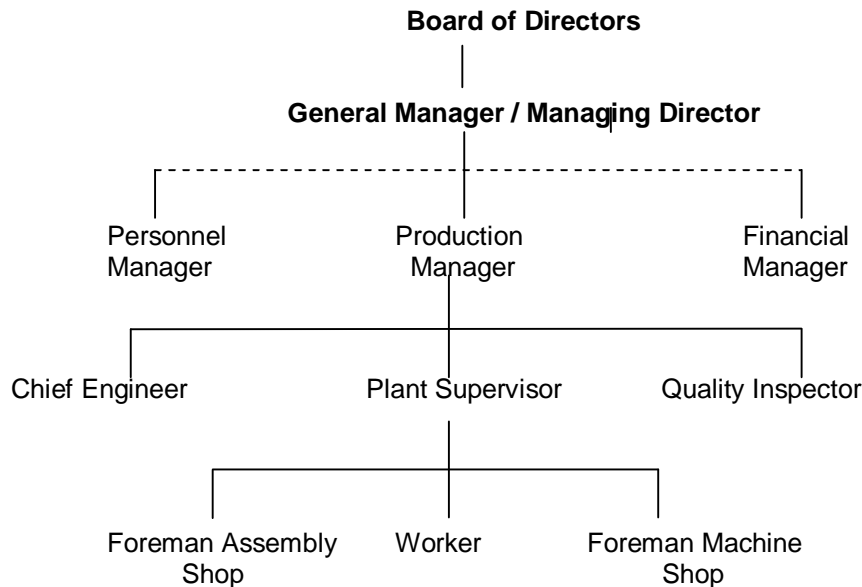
Board of Directors

General Manager / Managing Director

Personnel Manager

Production Manager

Financial Manager

Chief Engineer

Plant Supervisor

Quality Inspector

Foreman Assembly Shop

Worker

Foreman Machine Shop